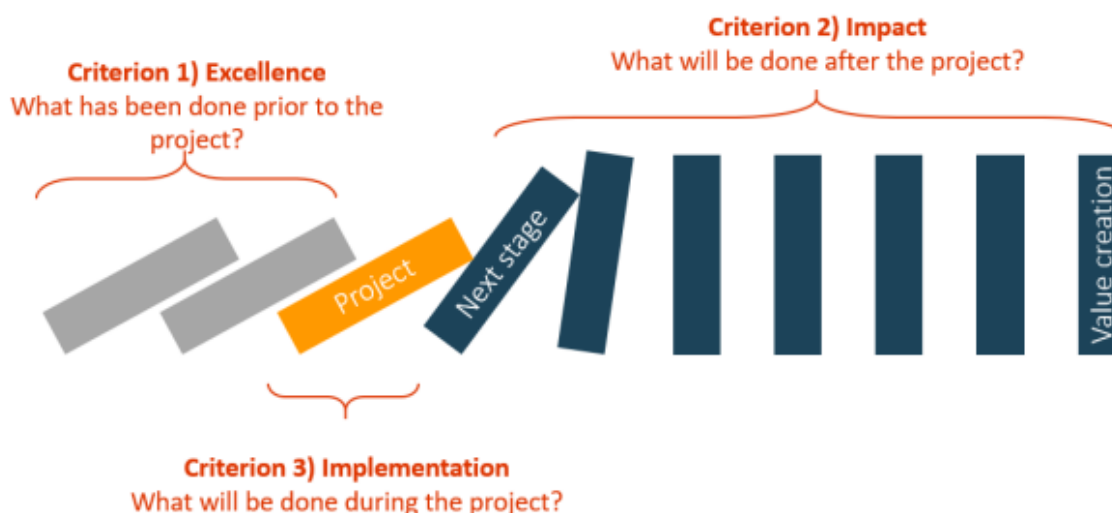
Criterion 2) Impact
What will be done after the project?

Criterion 1) Excellence
What has been done prior to the project?

Project

Next stage

Value creation

Criterion 3) Implementation
What will be done during the project?